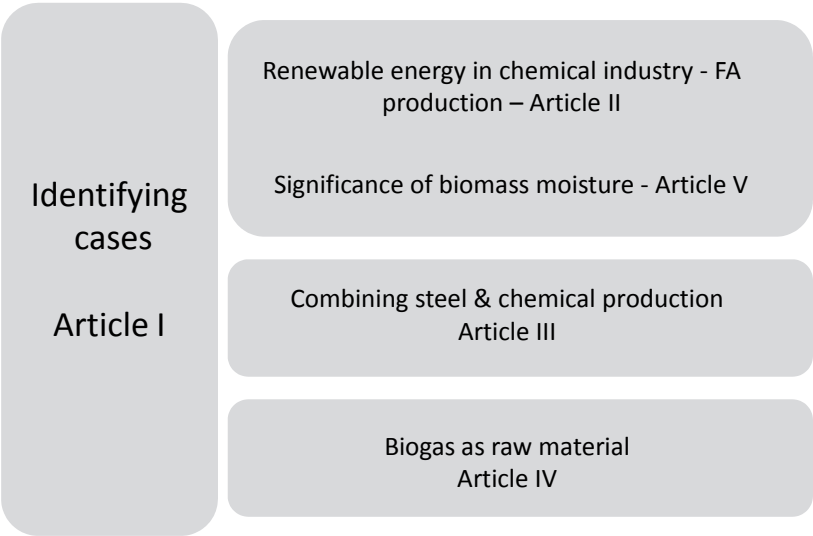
Identifying cases

Article I

Renewable energy in chemical industry - FA production – Article II

Significance of biomass moisture - Article V

Combining steel & chemical production
Article III

Biogas as raw material
Article IV